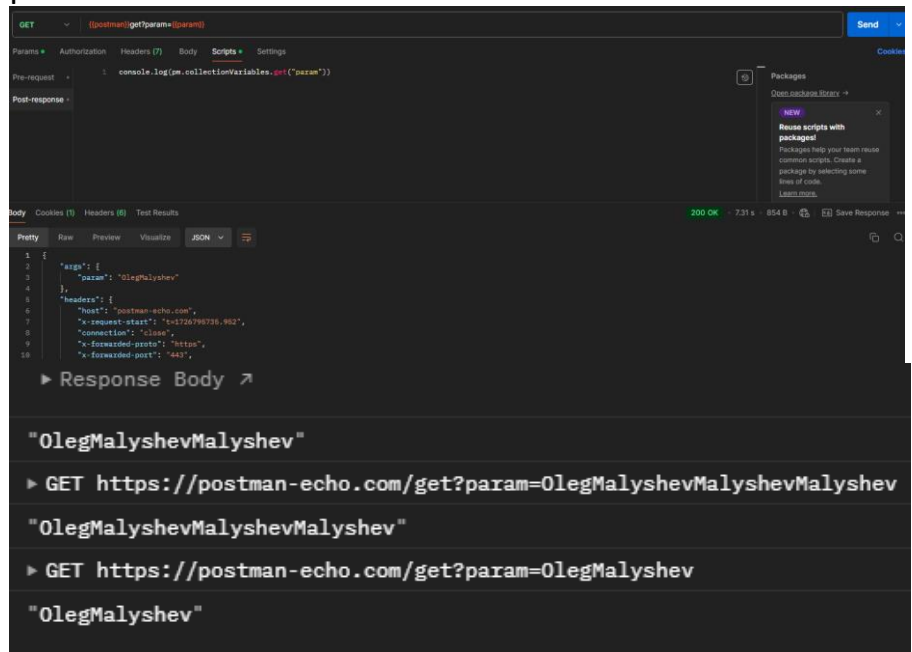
GET {{postman}}get?param={{param}}

Send

Params • Authorization Headers (7) Body Scripts • Settings

Cookies

Pre-request

Post-response

1 console.log(pm.collectionVariables.get("param"))

Packages

Open package library →

NEW

Reuse scripts with packages!

Packages help your team reuse common scripts. Create a package by selecting some lines of code.

Learn more.

Body Cookies (1) Headers (6) Test Results

200 OK · 7.31 s · 854 B · Save Response

Pretty Raw Preview Visualize JSON

1 {
2 "args": {
3 "param": "OlegMalyshev"
4 },
5 "headers": {
6 "host": "postman-echo.com",
7 "x-request-start": "t=1726799736.962",
8 "connection": "close",
9 "x-forwarded-proto": "https",
10 "x-forwarded-port": "443",

▸ Response Body ↗

"OlegMalyshevMalyshev"

▸ GET https://postman-echo.com/get?param=OlegMalyshevMalyshevMalyshev

"OlegMalyshevMalyshevMalyshev"

▸ GET https://postman-echo.com/get?param=OlegMalyshev

"OlegMalyshev"